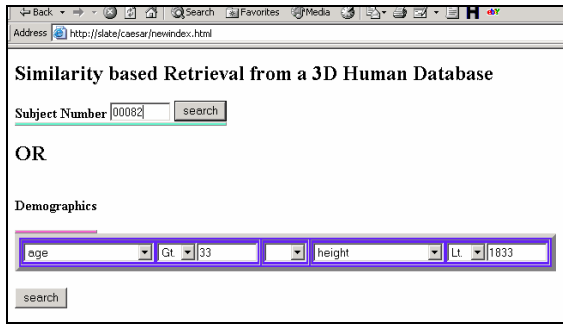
Back Search Favorites Media

Address http://slate/caesar/newindex.html

Similarity based Retrieval from a 3D Human Database

Subject Number 00082 search

OR

Demographics

| age | Gt. | 33 | | height | Lt. | 1833 |
|---|---|---|---|---|---|---|

search